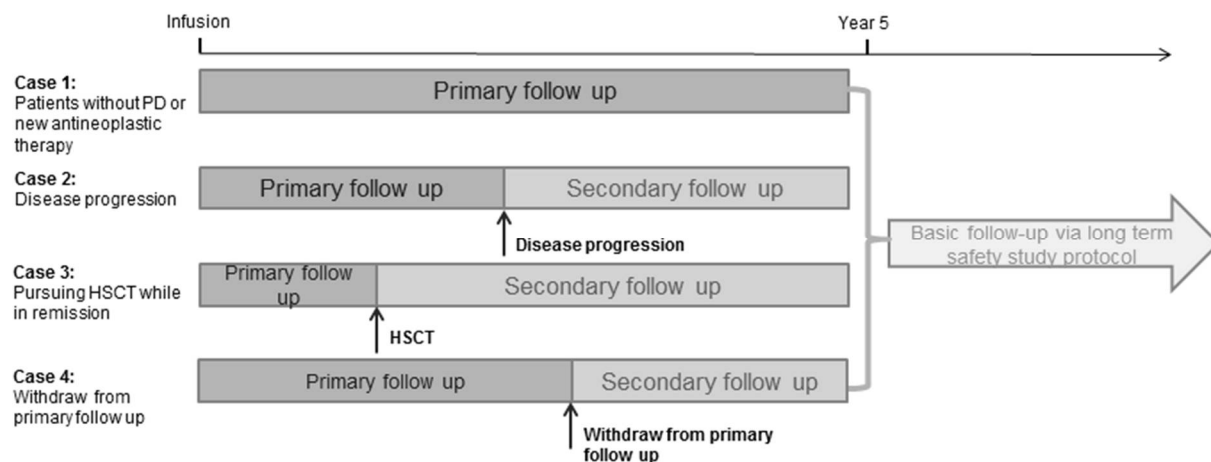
Infusion

Year 5

Case 1:
Patients without PD or new antineoplastic therapy

Primary follow up

Case 2:
Disease progression

Primary follow up

Secondary follow up

Disease progression

Case 3:
Pursuing HSCT while in remission

Primary follow up

Secondary follow up

HSCT

Case 4:
Withdraw from primary follow up

Primary follow up

Secondary follow up

Withdraw from primary follow up

Basic follow-up via long term safety study protocol